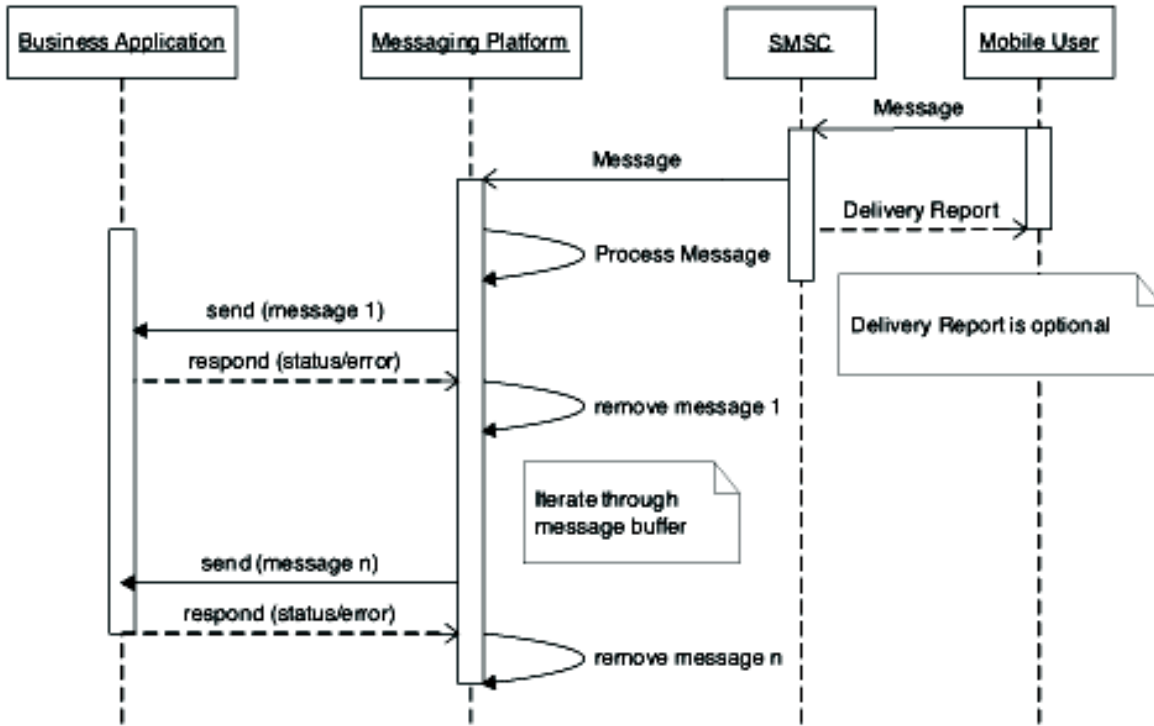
Business Application

Messaging Platform

SMSC

Mobile User

Message

Message

Delivery Report

Process Message

Delivery Report is optional

send (message 1)

respond (status/error)

remove message 1

Iterate through message buffer

send (message n)

respond (status/error)

remove message n